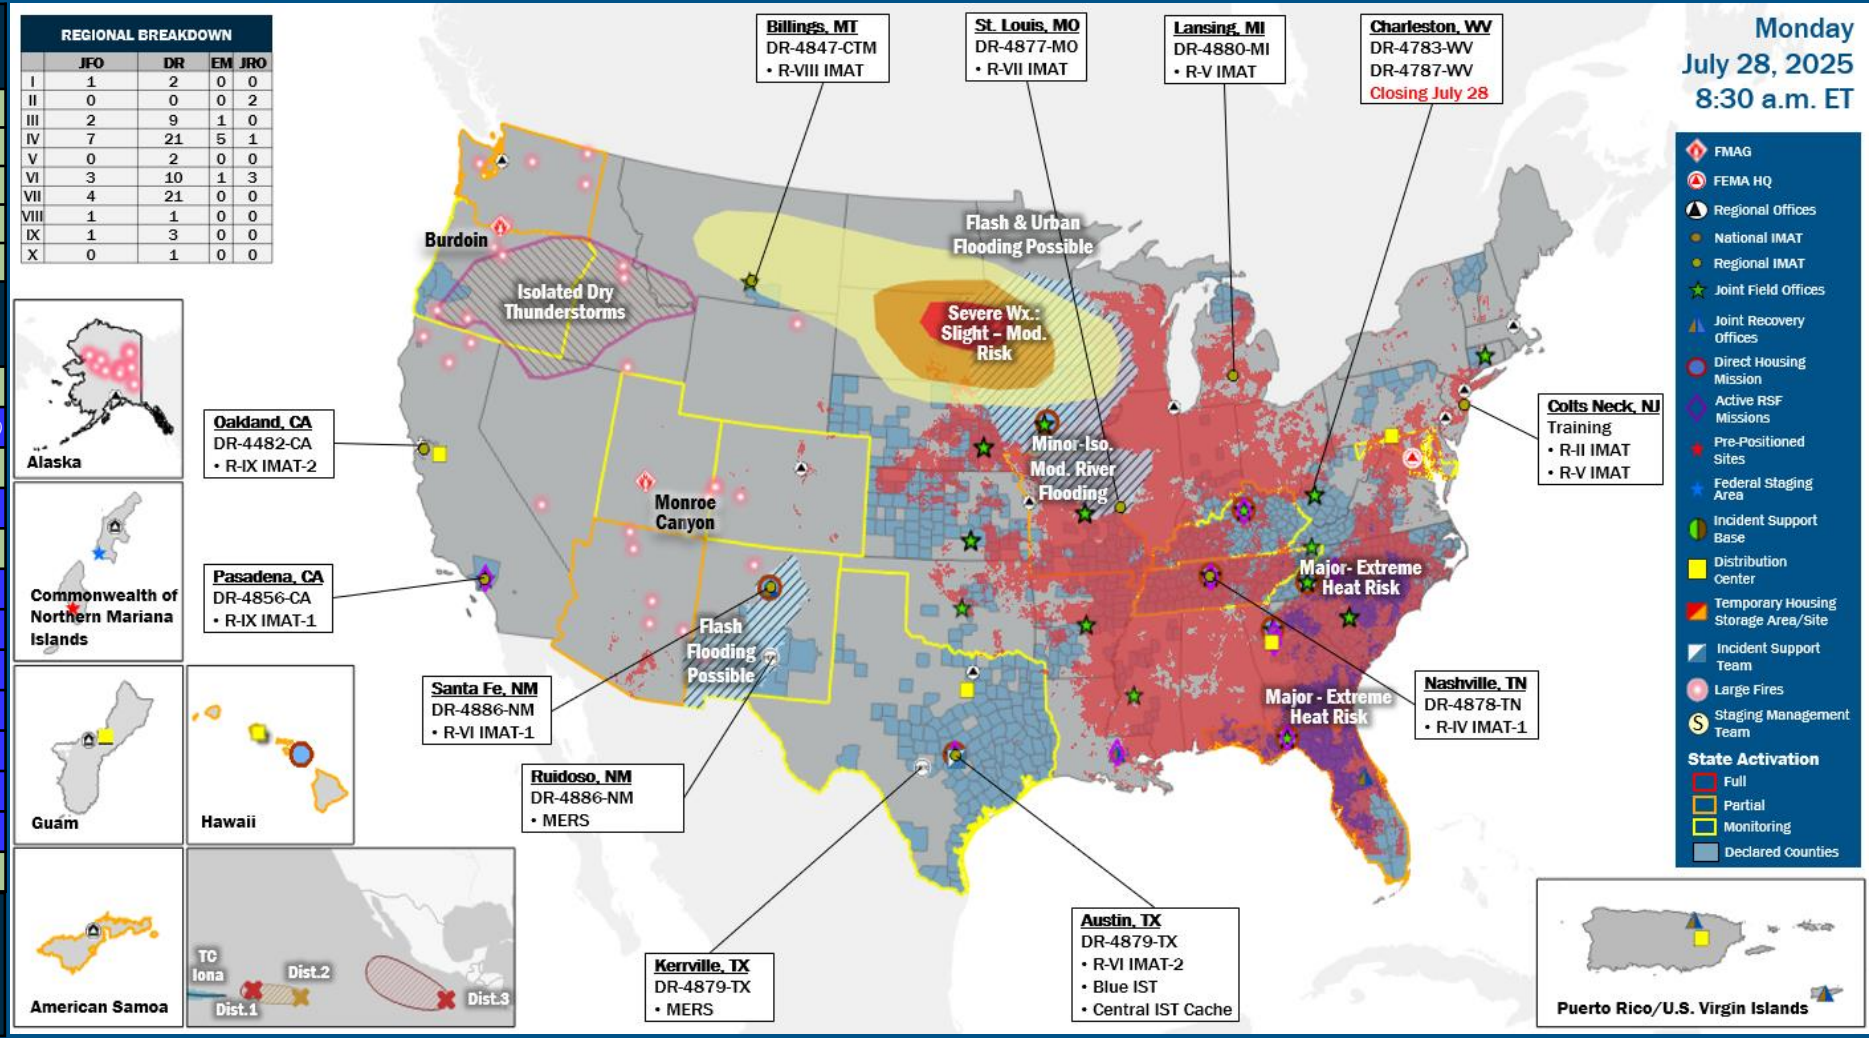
REGIONAL BREAKDOWN

| | JFO | DR | EM | JRO |
|---|---|---|---|---|
| I | 1 | 2 | 0 | 0 |
| II | 0 | 0 | 0 | 2 |
| III | 2 | 9 | 1 | 0 |
| IV | 7 | 21 | 5 | 1 |
| V | 0 | 2 | 0 | 0 |
| VI | 3 | 10 | 1 | 3 |
| VII | 4 | 21 | 0 | 0 |
| VIII | 1 | 1 | 0 | 0 |
| IX | 1 | 3 | 0 | 0 |
| X | 0 | 1 | 0 | 0 |

Billings, MT
DR-4847-CTM
• R-VIII IMAT

St. Louis, MO
DR-4877-MO
• R-VII IMAT

Lansing, MI
DR-4880-MI
• R-V IMAT

Charleston, WV
DR-4783-WV
DR-4787-WV
Closing July 28

Monday
July 28, 2025
8:30 a.m. ET

FMAG
FEMA HQ
Regional Offices
National IMAT
Regional IMAT
Joint Field Offices
Joint Recovery Offices
Direct Housing Mission
Active RSF Missions
Pre-Positioned Sites
Federal Staging Area
Incident Support Base
Distribution Center
Temporary Housing Storage Area/Site
Incident Support Team
Large Fires
Staging Management Team
State Activation
Full
Partial
Monitoring
Declared Counties

Burdoin
Isolated Dry Thunderstorms
Flash & Urban Flooding Possible
Severe Wx.: Slight – Mod. Risk
Minor-Iso. Mod. River Flooding
Monroe Canyon
Flash Flooding Possible
Major- Extreme Heat Risk
Major - Extreme Heat Risk

Alaska

Oakland, CA
DR-4482-CA
• R-IX IMAT-2

Commonwealth of Northern Mariana Islands

Pasadena, CA
DR-4856-CA
• R-IX IMAT-1

Colts Neck, NJ
Training
• R-II IMAT
• R-V IMAT

Santa Fe, NM
DR-4886-NM
• R-VI IMAT-1

Nashville, TN
DR-4878-TN
• R-IV IMAT-1

Guam

Hawaii

Ruidoso, NM
DR-4886-NM
• MERS

American Samoa

TC Iona
Dist.1
Dist.2
Dist.3

Kerrville, TX
DR-4879-TX
• MERS

Austin, TX
DR-4879-TX
• R-VI IMAT-2
• Blue IST
• Central IST Cache

Puerto Rico/U.S. Virgin Islands